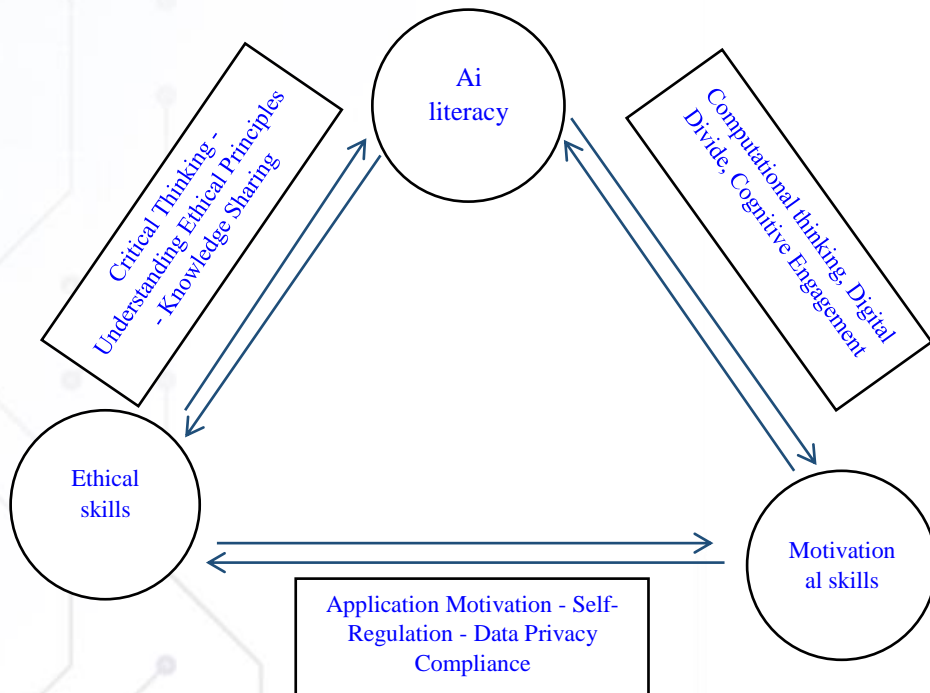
Ai literacy

Critical Thinking - Understanding Ethical Principles - Knowledge Sharing

Computational thinking, Digital Divide, Cognitive Engagement

Ethical skills

Motivation al skills

Application Motivation - Self-Regulation - Data Privacy Compliance